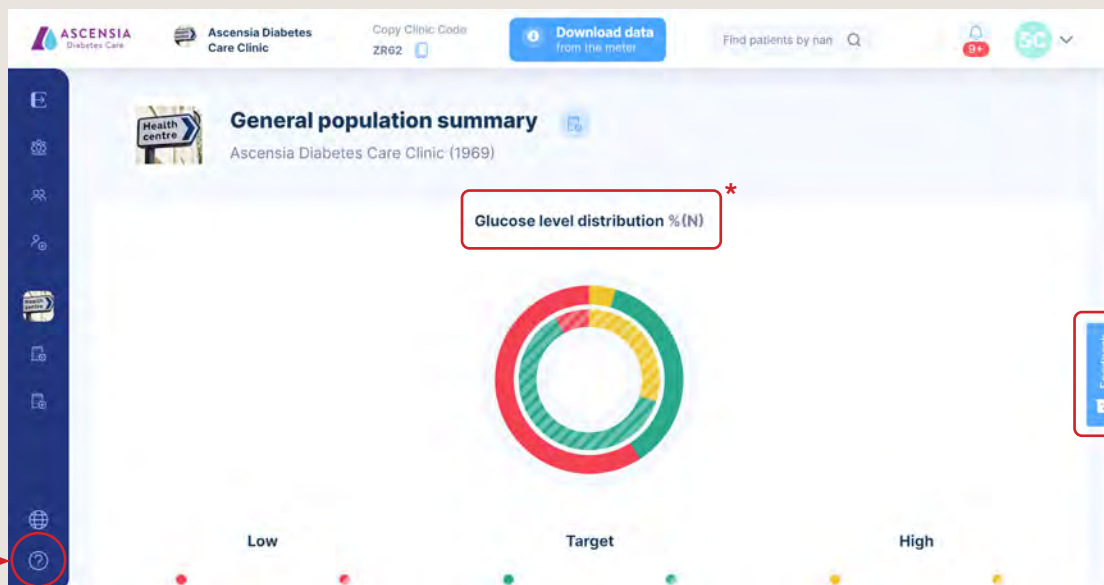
ASCENSIA
Diabetes Care

Ascensia Diabetes Care Clinic

Copy Clinic Code
ZR62

Download data
from the meter

Find patients by nan

9+

SC

E

Health centre

General population summary
Ascensia Diabetes Care Clinic (1969)

*

Glucose level distribution %(N)

Low

Target

High